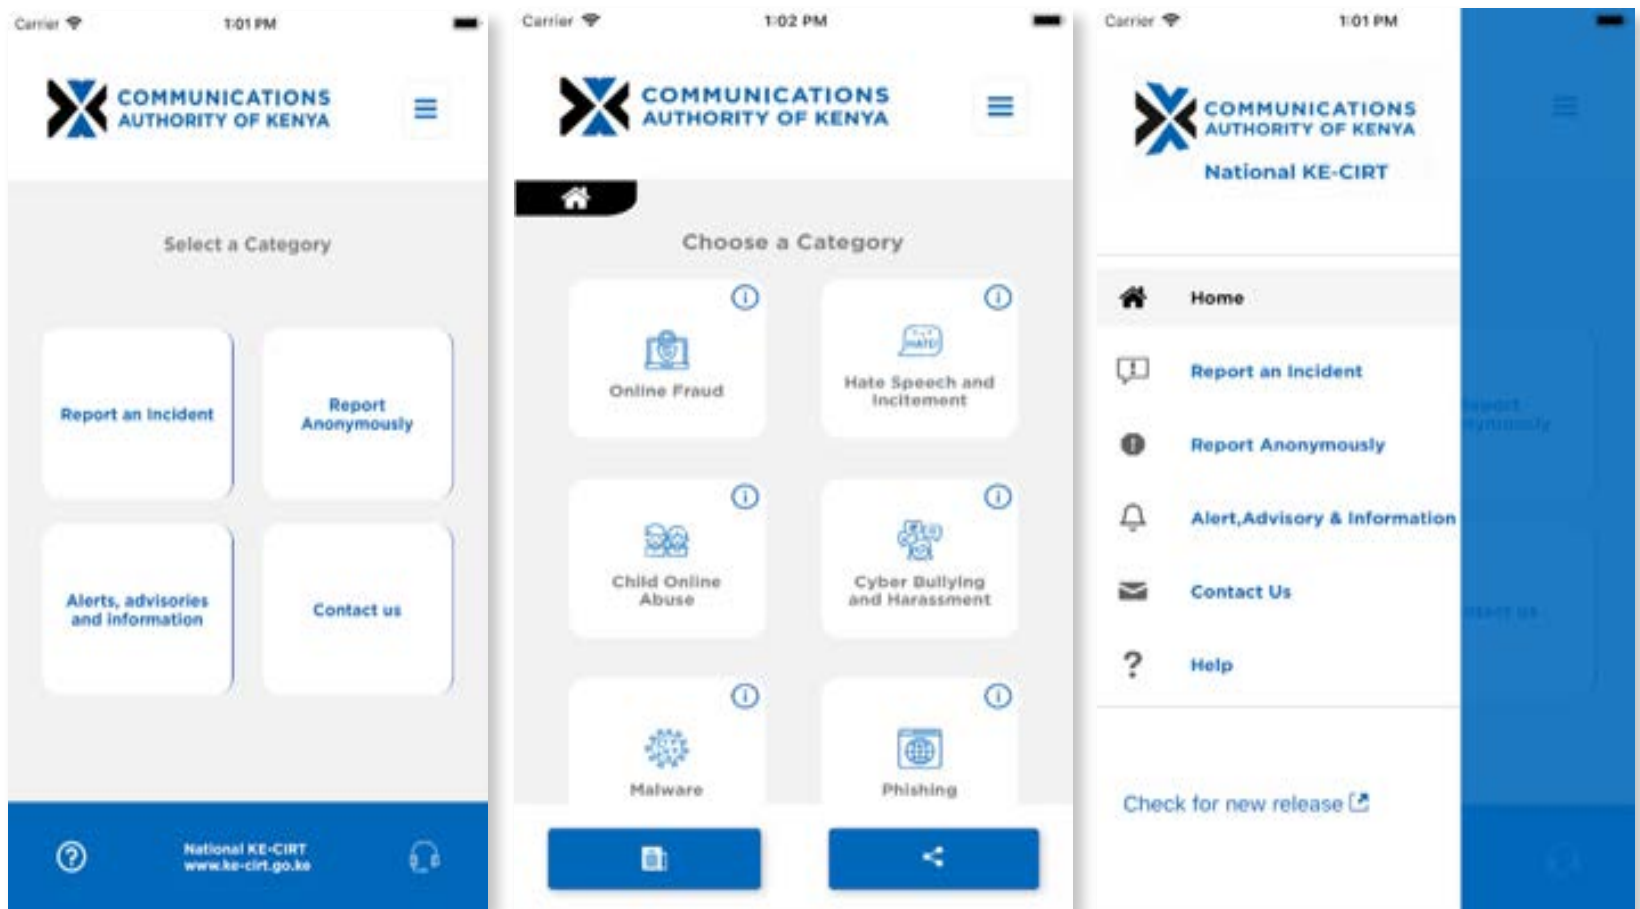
Carrier 1:01 PM

COMMUNICATIONS AUTHORITY OF KENYA

Select a Category

Report an Incident

Report Anonymously

Alerts, advisories and information

Contact us

National KE-CIRT
www.ke-cirt.go.ke

Carrier 1:02 PM

COMMUNICATIONS AUTHORITY OF KENYA

Choose a Category

Online Fraud

Hate Speech and Incitement

Child Online Abuse

Cyber Bullying and Harassment

Malware

Phishing

Carrier 1:01 PM

COMMUNICATIONS AUTHORITY OF KENYA

National KE-CIRT

Home

Report an Incident

Report Anonymously

Alert,Advisory & Information

Contact Us

Help

Check for new release